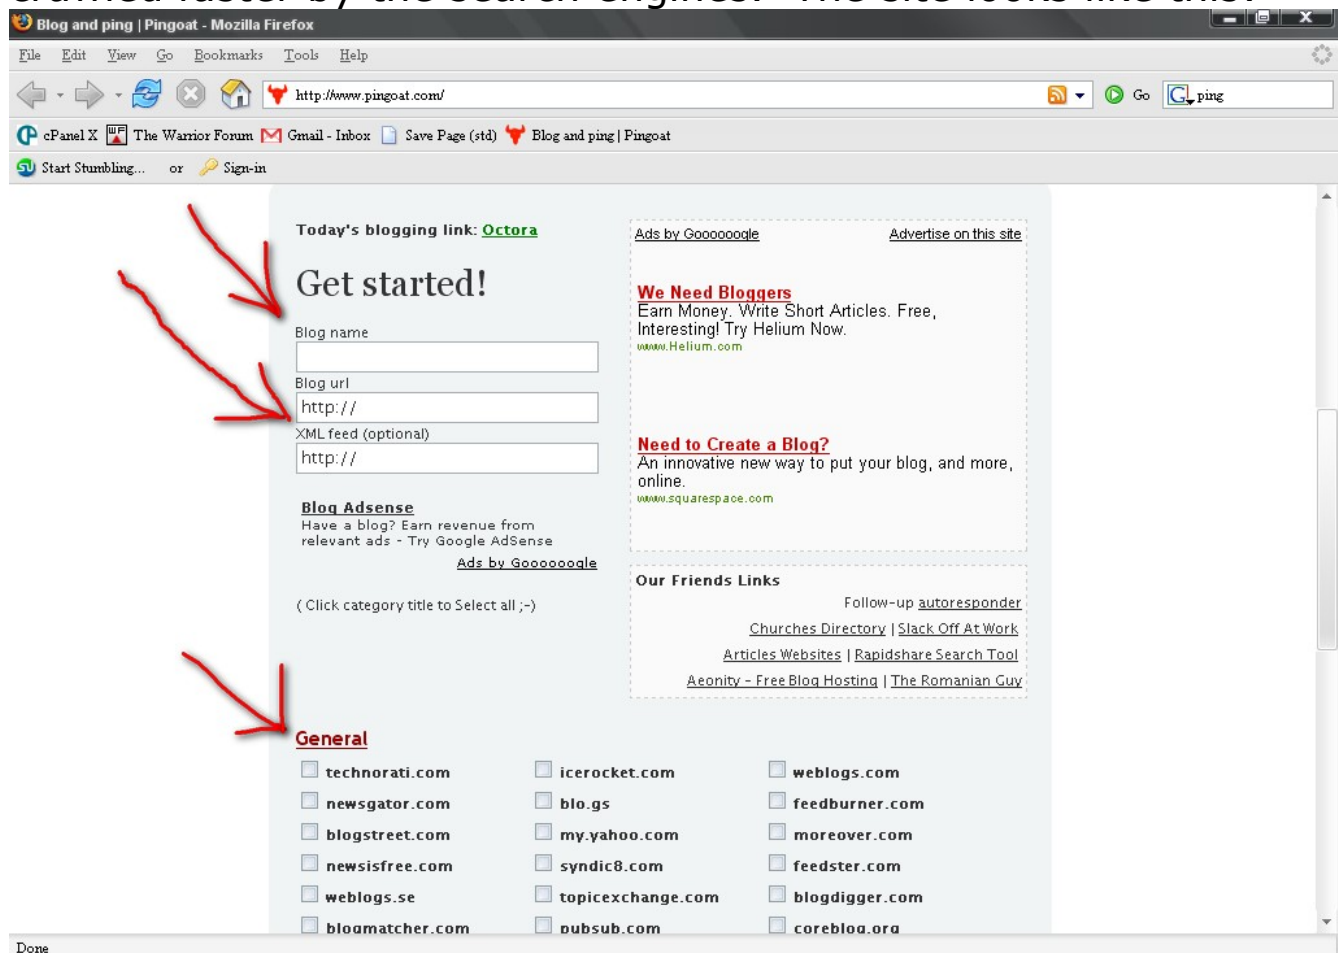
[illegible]

Blog and ping | Pingoat - Mozilla Firefox

File Edit View Go Bookmarks Tools Help

http://www.pingoat.com/

Go ping

cPanel X The Warrior Forum Gmail - Inbox Save Page (std) Blog and ping | Pingoat

Start Stumbling... or Sign-in

Today's blogging link: Octora

Get started!

Blog name

Blog url

http://

XML feed (optional)

http://

Blog Adsense
Have a blog? Earn revenue from relevant ads - Try Google AdSense
Ads by Goooooogle

( Click category title to Select all ;-)

Ads by Goooooogle
Advertise on this site

We Need Bloggers
Earn Money. Write Short Articles. Free, Interesting! Try Helium Now.
www.Helium.com

Need to Create a Blog?
An innovative new way to put your blog, and more, online.
www.squarespace.com

Our Friends Links

Follow-up autoresponder
Churches Directory | Slack Off At Work
Articles Websites | Rapidshare Search Tool
Aeonity - Free Blog Hosting | The Romanian Guy

General

| | | |
|---|---|---|
| technorati.com | icerocket.com | weblogs.com |
| newsgator.com | blo.gs | feedburner.com |
| blogstreet.com | my.yahoo.com | moreover.com |
| newsisfree.com | syndic8.com | feedster.com |
| weblogs.se | topicexchange.com | blogdigger.com |
| blogmatcher.com | pubsub.com | coreblog.org |

Done